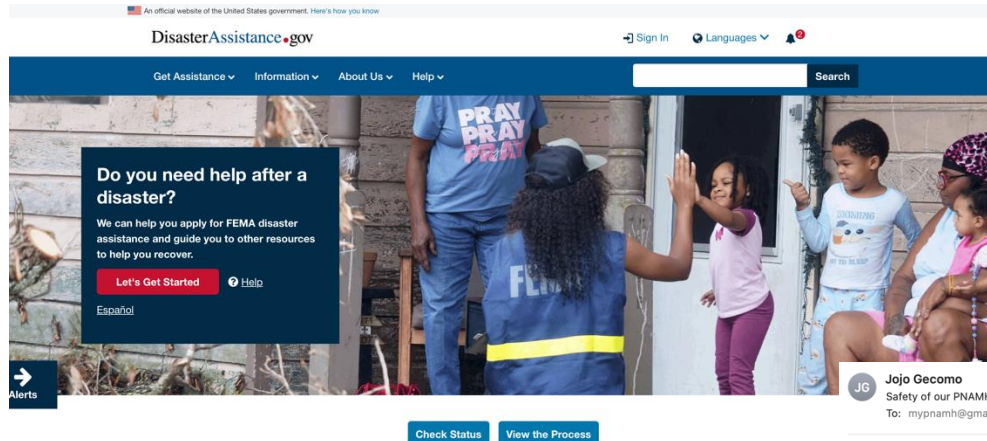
An official website of the United States government. Here's how you know

DisasterAssistance.gov

Sign In Languages 2

Get Assistance Information About Us Help

Search

PRAY PRAY PRAY

FEMA

Do you need help after a disaster?

We can help you apply for FEMA disaster assistance and guide you to other resources to help you recover.

Let's Get Started Help

Español

Alerts

JG Jojo Gecomo
Safety of our PNAM
To: mypnamh@gma

Check Status View the Process